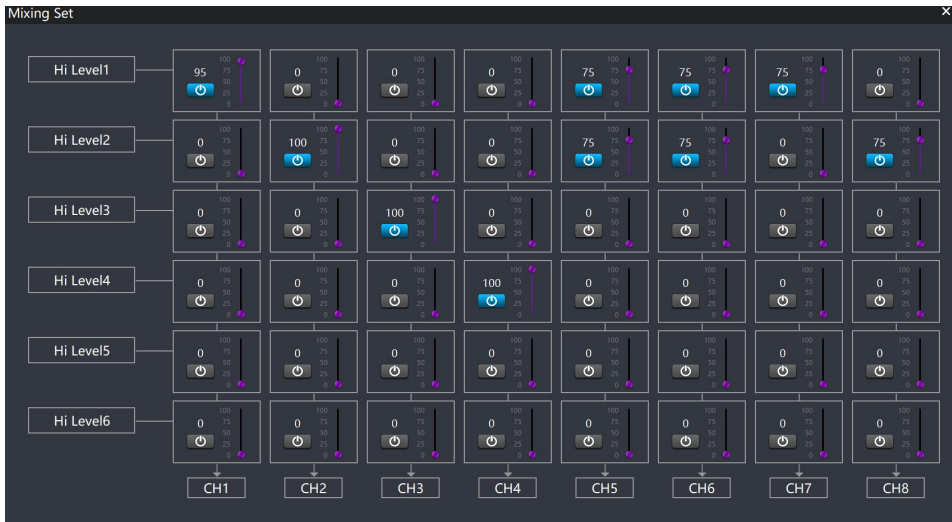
Mixing Set

×

| | | | | | | | | |
|---|---|---|---|---|---|---|---|---|
| Hi Level1 | 95 | 0 | 0 | 0 | 75 | 75 | 75 | 0 |
| Hi Level2 | 0 | 100 | 0 | 0 | 75 | 75 | 0 | 75 |
| Hi Level3 | 0 | 0 | 100 | 0 | 0 | 0 | 0 | 0 |
| Hi Level4 | 0 | 0 | 0 | 100 | 0 | 0 | 0 | 0 |
| Hi Level5 | 0 | 0 | 0 | 0 | 0 | 0 | 0 | 0 |
| Hi Level6 | 0 | 0 | 0 | 0 | 0 | 0 | 0 | 0 |
| | CH1 | CH2 | CH3 | CH4 | CH5 | CH6 | CH7 | CH8 |

100 75 50 25 0